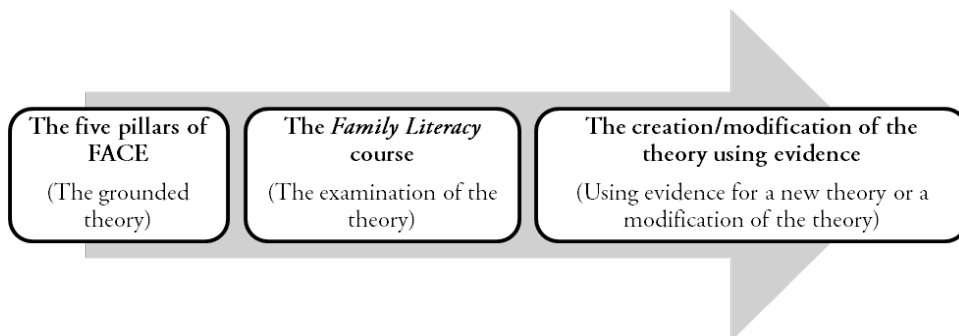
The five pillars of FACE

(The grounded theory)

The *Family Literacy* course

(The examination of the theory)

The creation/modification of the theory using evidence

(Using evidence for a new theory or a modification of the theory)